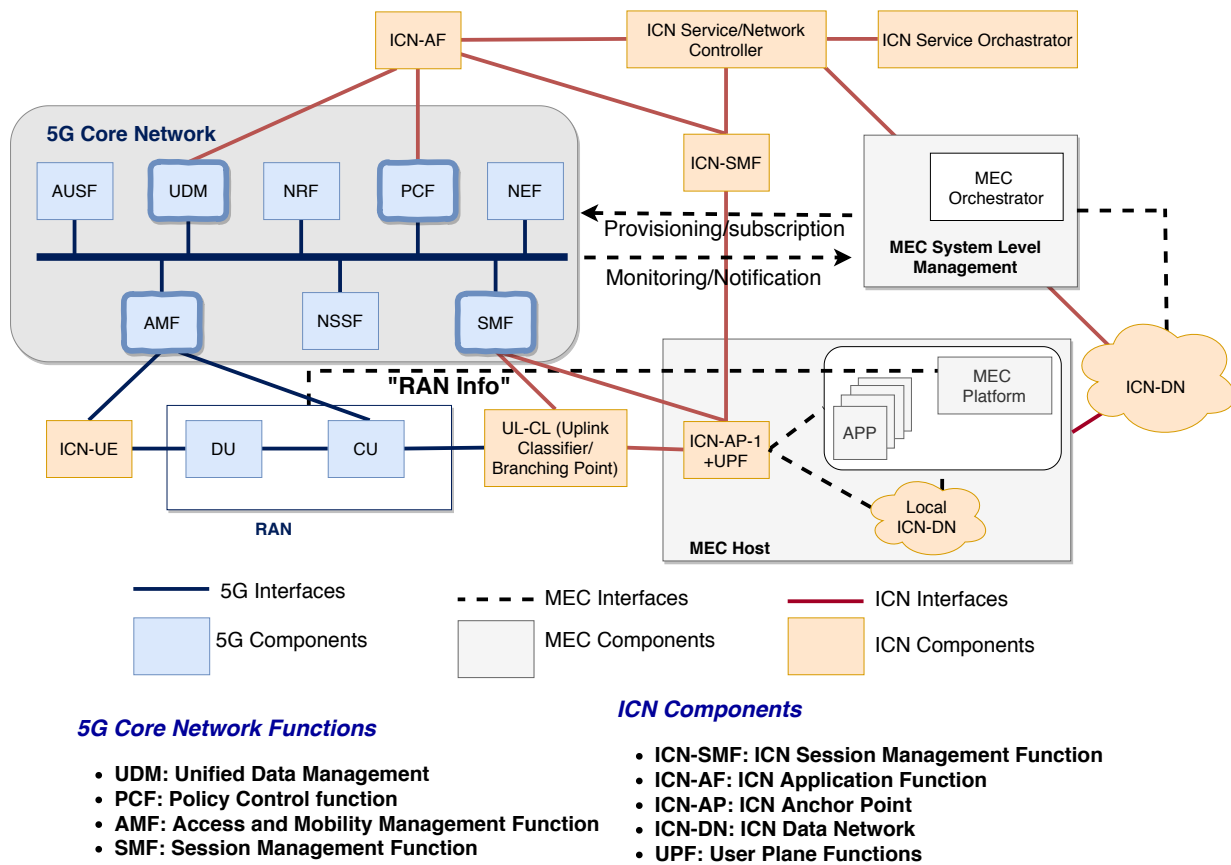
ICN-AF

ICN Service/Network Controller

ICN Service Orchestrator

5G Core Network

AUSF

UDM

NRF

PCF

NEF

ICN-SMF

MEC Orchestrator

MEC System Level Management

Provisioning/subscription

Monitoring/Notification

AMF

NSSF

SMF

"RAN Info"

ICN-UE

DU

CU

UL-CL (Uplink Classifier/ Branching Point)

ICN-AP-1 +UPF

APP

MEC Platform

ICN-DN

Local ICN-DN

RAN

MEC Host

5G Interfaces

MEC Interfaces

ICN Interfaces

5G Components

MEC Components

ICN Components

5G Core Network Functions

• UDM: Unified Data Management
• PCF: Policy Control function
• AMF: Access and Mobility Management Function
• SMF: Session Management Function

ICN Components

• ICN-SMF: ICN Session Management Function
• ICN-AF: ICN Application Function
• ICN-AP: ICN Anchor Point
• ICN-DN: ICN Data Network
• UPF: User Plane Functions